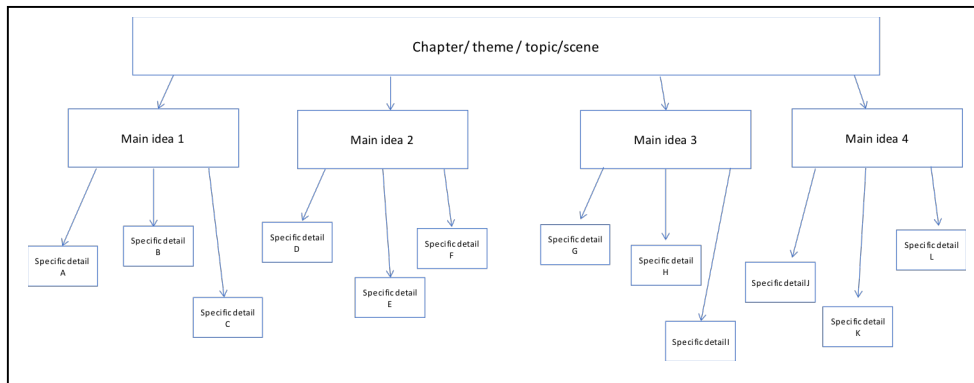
Chapter/ theme / topic/scene

Main idea 1

Main idea 2

Main idea 3

Main idea 4

Specific detail A

Specific detail B

Specific detail C

Specific detail D

Specific detail E

Specific detail F

Specific detail G

Specific detail H

Specific detail I

Specific detail J

Specific detail K

Specific detail L